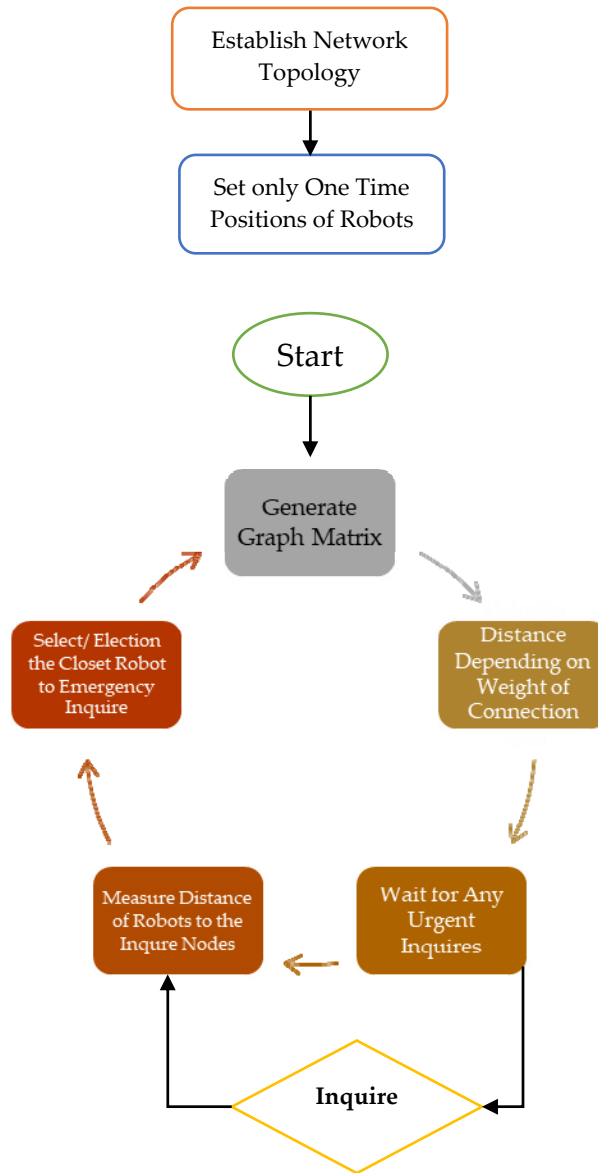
Establish Network Topology

Set only One Time Positions of Robots

Start

Generate Graph Matrix

Distance Depending on Weight of Connection

Wait for Any Urgent Inquires

Measure Distance of Robots to the Inqure Nodes

Select/ Election the Closet Robot to Emergency Inquire

Inquire